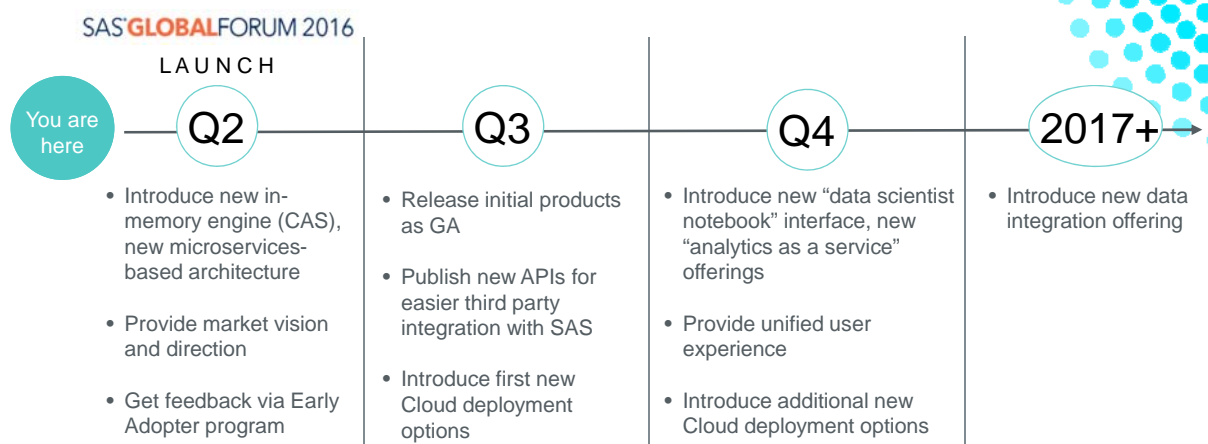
SAS GLOBALFORUM 2016

LAUNCH

You are here

Q2

- Introduce new in-memory engine (CAS), new microservices-based architecture
- Provide market vision and direction
- Get feedback via Early Adopter program

Q3

- Release initial products as GA
- Publish new APIs for easier third party integration with SAS
- Introduce first new Cloud deployment options

Q4

- Introduce new “data scientist notebook” interface, new “analytics as a service” offerings
- Provide unified user experience
- Introduce additional new Cloud deployment options

2017+

- Introduce new data integration offering